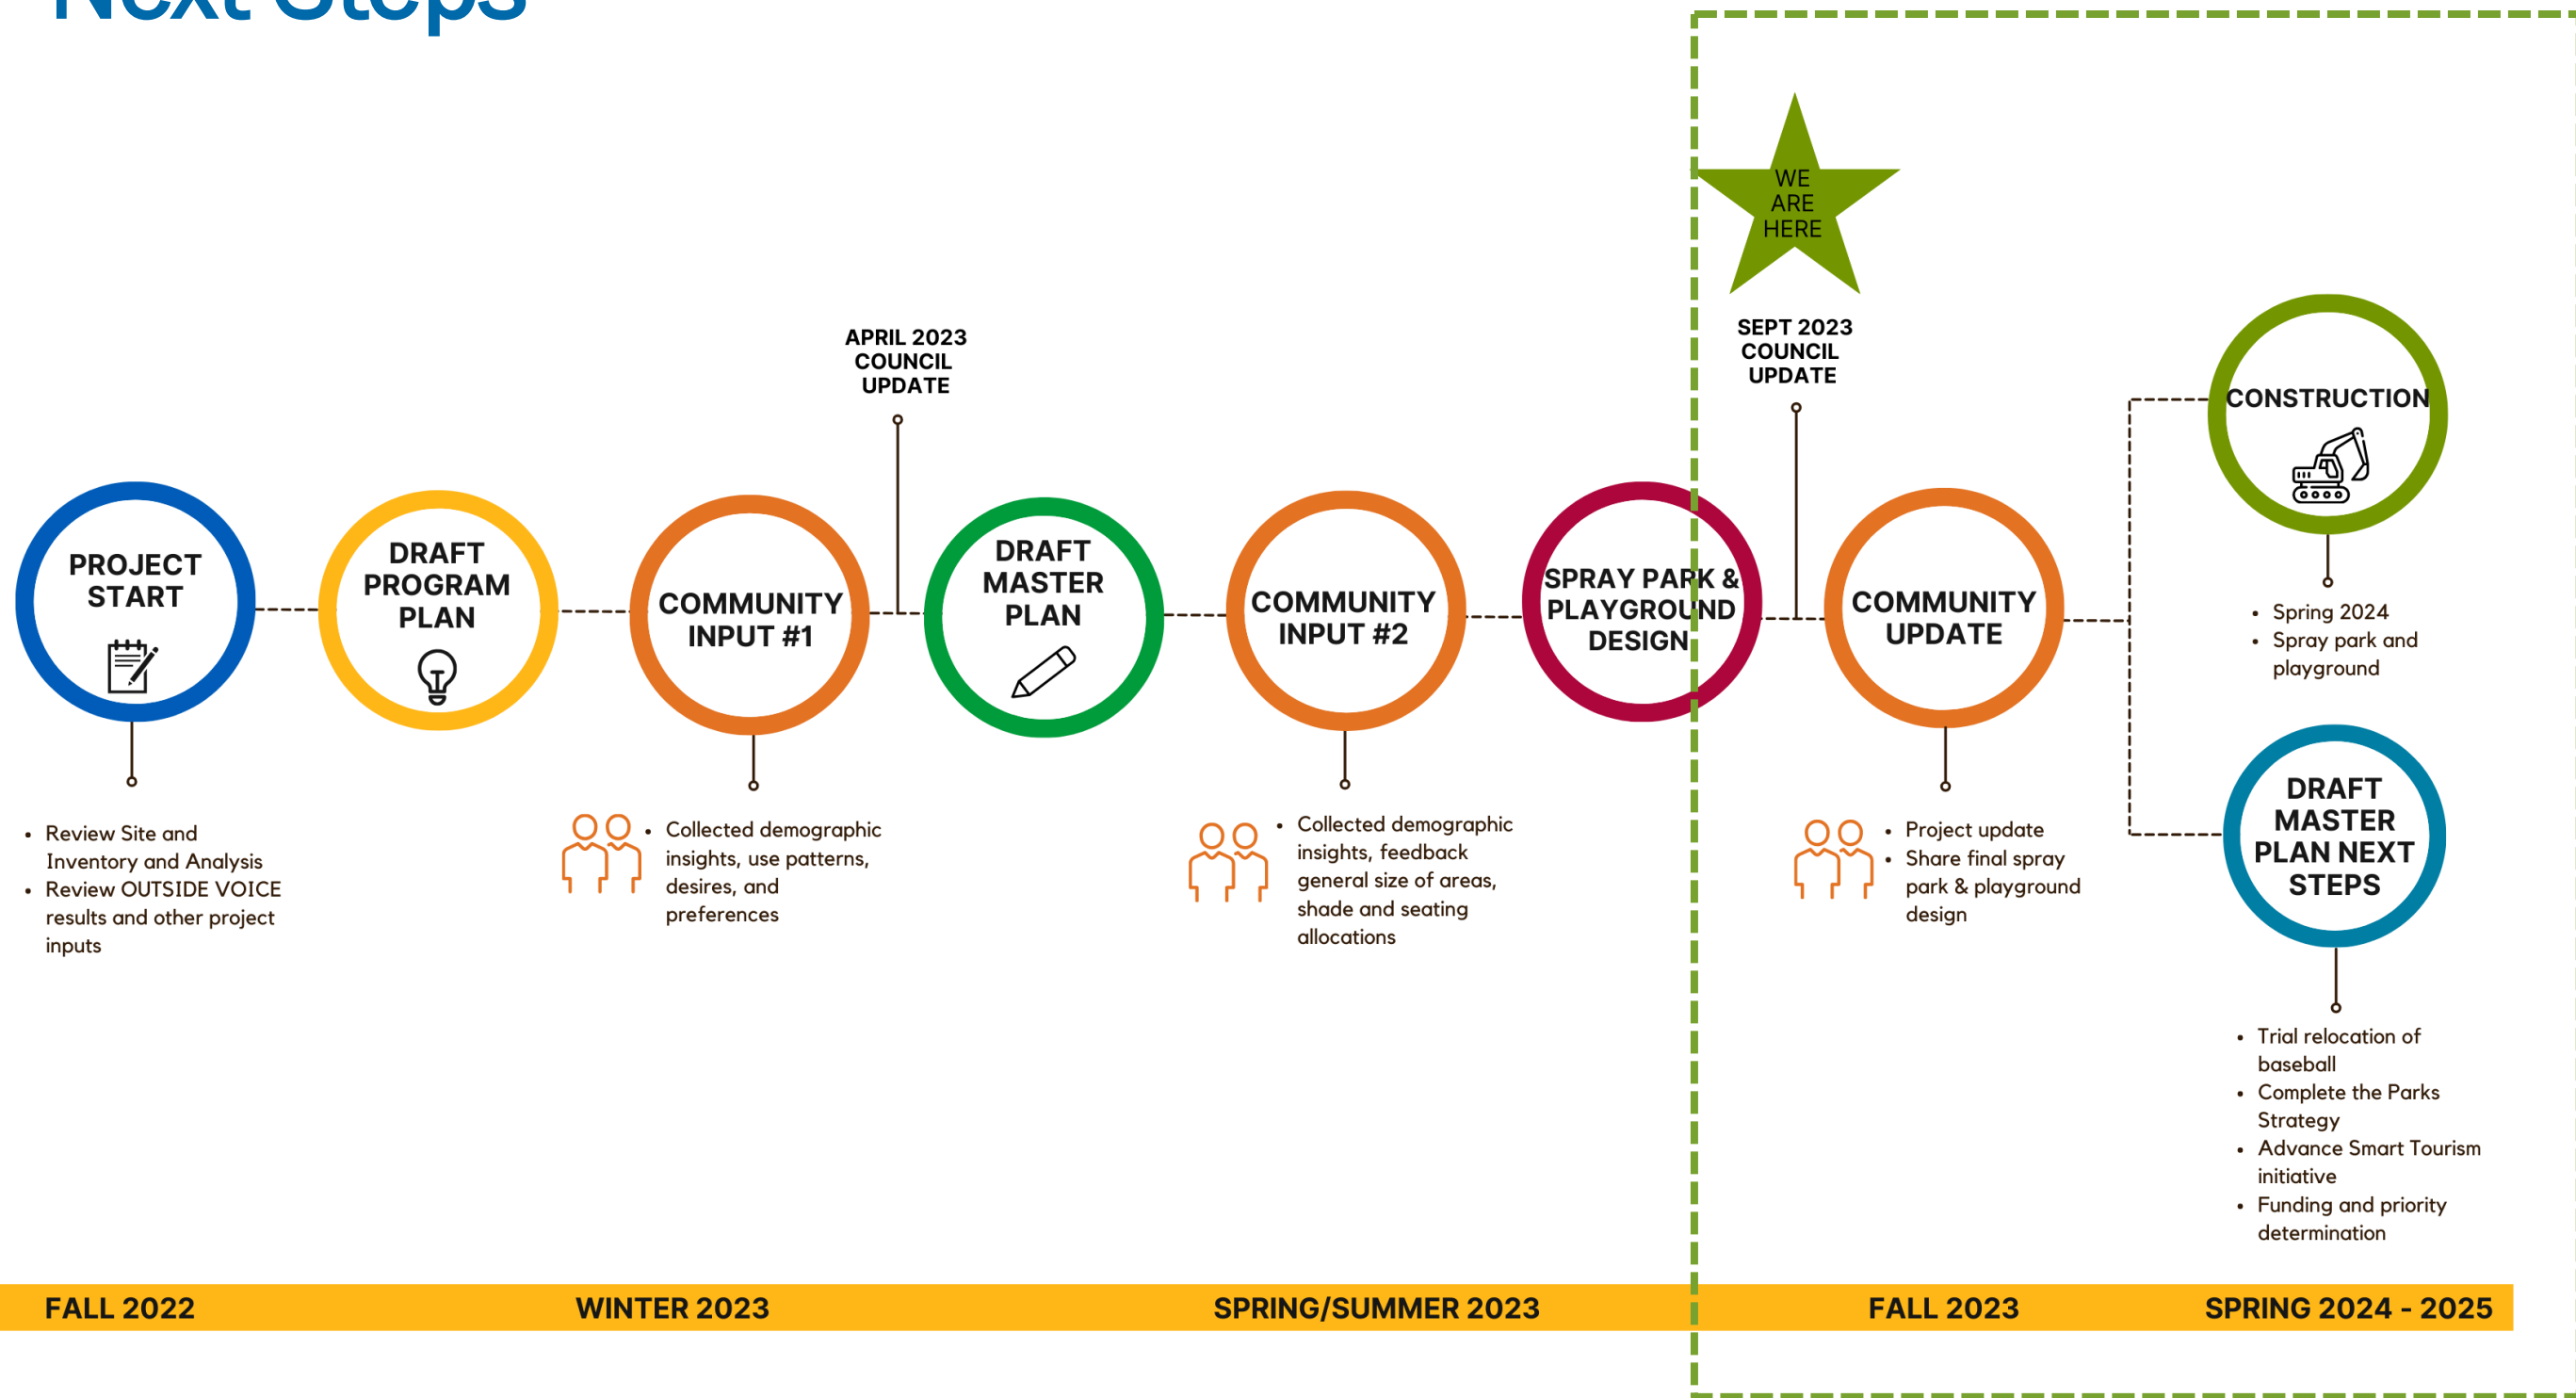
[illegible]

WE ARE HERE

APRIL 2023 COUNCIL UPDATE

SEPT 2023 COUNCIL UPDATE

PROJECT START

DRAFT PROGRAM PLAN

COMMUNITY INPUT #1

DRAFT MASTER PLAN

COMMUNITY INPUT #2

SPRAY PARK & PLAYGROUND DESIGN

COMMUNITY UPDATE

CONSTRUCTION

DRAFT MASTER PLAN NEXT STEPS

- Review Site and Inventory and Analysis
- Review OUTSIDE VOICE results and other project inputs

- Collected demographic insights, use patterns, desires, and preferences

- Collected demographic insights, feedback general size of areas, shade and seating allocations

- Project update
- Share final spray park & playground design

- Spring 2024
- Spray park and playground

- Trial relocation of baseball
- Complete the Parks Strategy
- Advance Smart Tourism initiative
- Funding and priority determination

FALL 2022 WINTER 2023 SPRING/SUMMER 2023 FALL 2023 SPRING 2024 - 2025